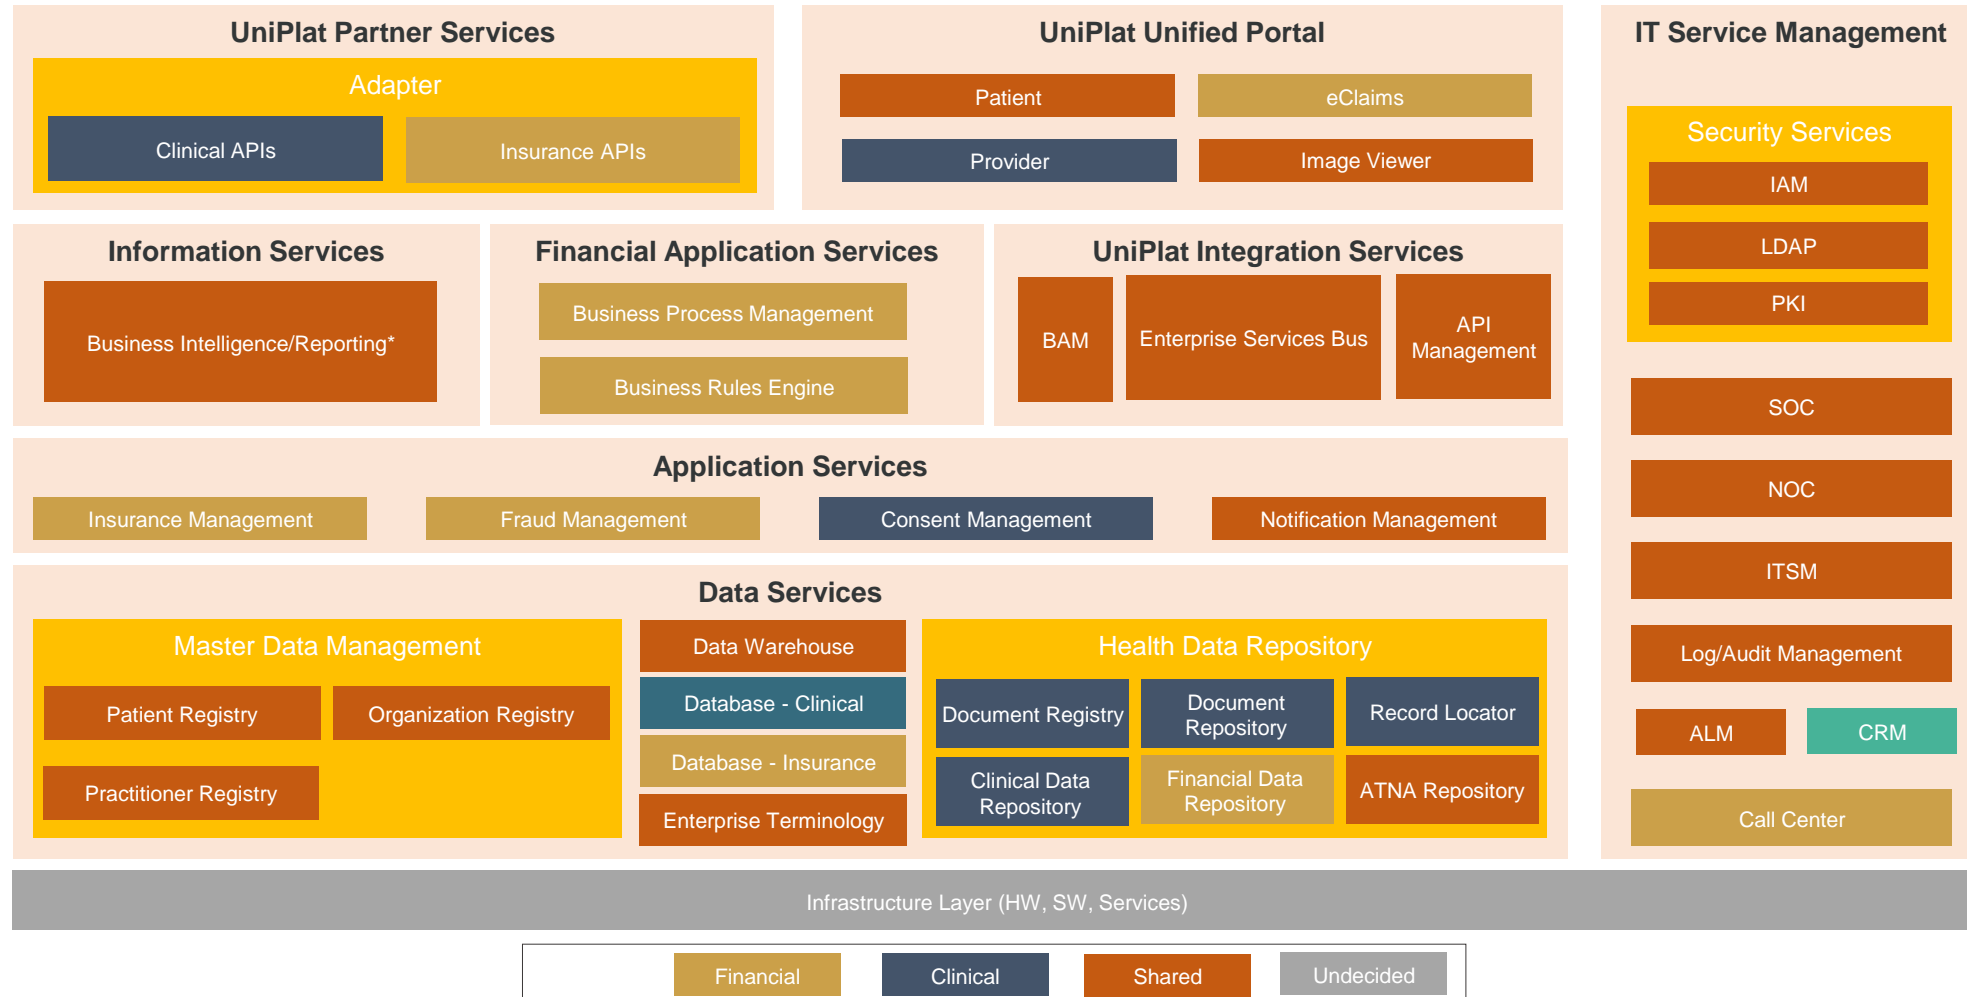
UniPlat Partner Services

Adapter

Clinical APIs

Insurance APIs

UniPlat Unified Portal

Patient

eClaims

Provider

Image Viewer

IT Service Management

Security Services

IAM

LDAP

PKI

Information Services

Business Intelligence/Reporting*

Financial Application Services

Business Process Management

Business Rules Engine

UniPlat Integration Services

BAM

Enterprise Services Bus

API Management

SOC

NOC

ITSM

Application Services

Insurance Management

Fraud Management

Consent Management

Notification Management

Data Services

Master Data Management

Patient Registry

Organization Registry

Practitioner Registry

Data Warehouse

Database - Clinical

Database - Insurance

Enterprise Terminology

Health Data Repository

Document Registry

Document Repository

Record Locator

Clinical Data Repository

Financial Data Repository

ATNA Repository

Log/Audit Management

ALM

CRM

Call Center

Infrastructure Layer (HW, SW, Services)

Financial

Clinical

Shared

Undecided